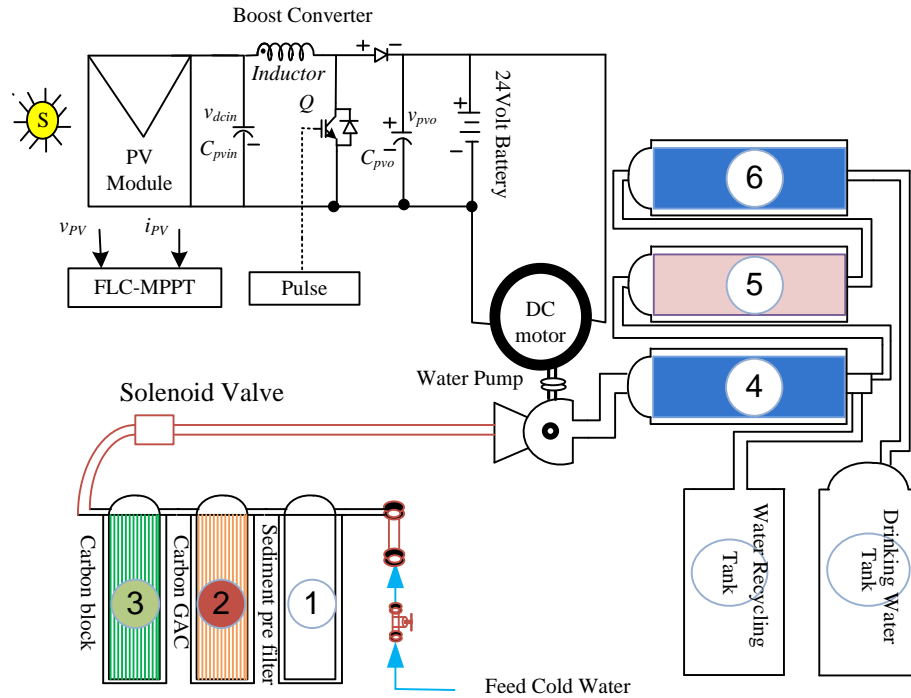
Boost Converter

S

PV Module

$v_{dcin}$
$C_{pvin}$

Inductor

Q

$v_{pvo}$
$C_{pvo}$

24Volt Battery

$v_{PV}$
$i_{PV}$

FLC-MPPT

Pulse

DC motor

Water Pump

6

5

4

Solenoid Valve

Carbon block

Carbon GAC

Sediment pre filter

3

2

1

Feed Cold Water

Water Recycling Tank

Drinking Water Tank